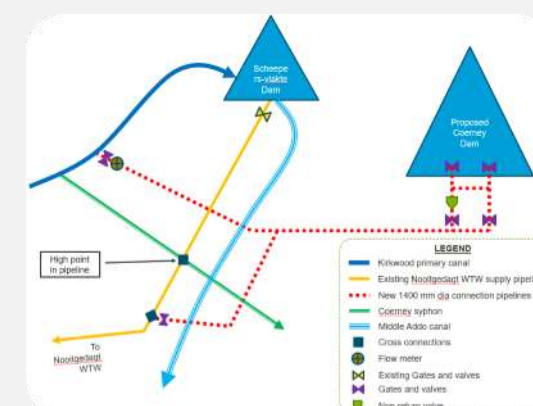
Scheepe rs-vlakte Dam

Proposed Coerney Dam

High point in pipeline

To Nooitgedagt WTW

LEGEND

Kirkwood primary canal

Existing Nooitgedagt WTW supply pipel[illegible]

New 1400 mm dia connection pipelines

Coerney syphon

Middle Addo canal

Cross connections

Flow meter

Existing Gates and valves

Gates and valves

Non-return valve